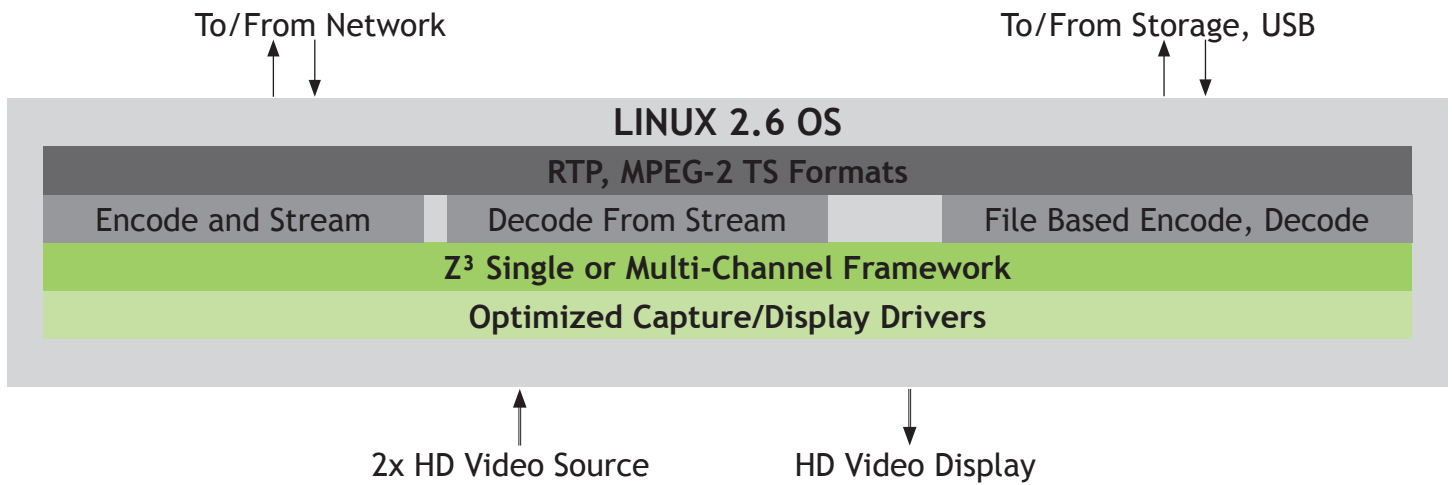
To/From Network

To/From Storage, USB

LINUX 2.6 OS

RTP, MPEG-2 TS Formats

Encode and Stream

Decode From Stream

File Based Encode, Decode

Z³ Single or Multi-Channel Framework

Optimized Capture/Display Drivers

2x HD Video Source

HD Video Display